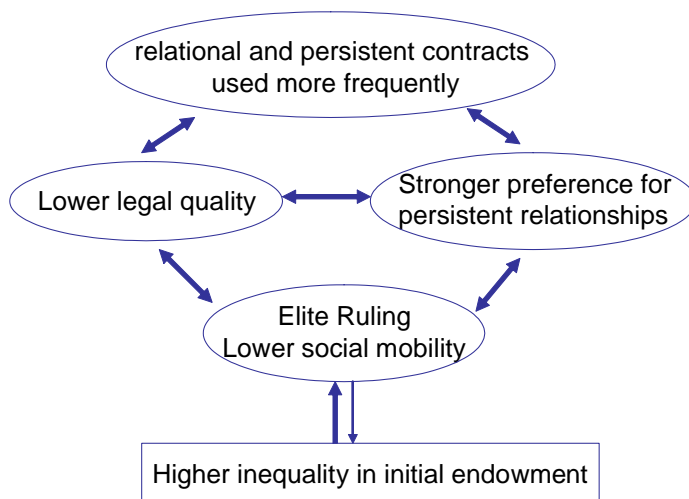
relational and persistent contracts used more frequently

Lower legal quality

Stronger preference for persistent relationships

Elite Ruling
Lower social mobility

Higher inequality in initial endowment